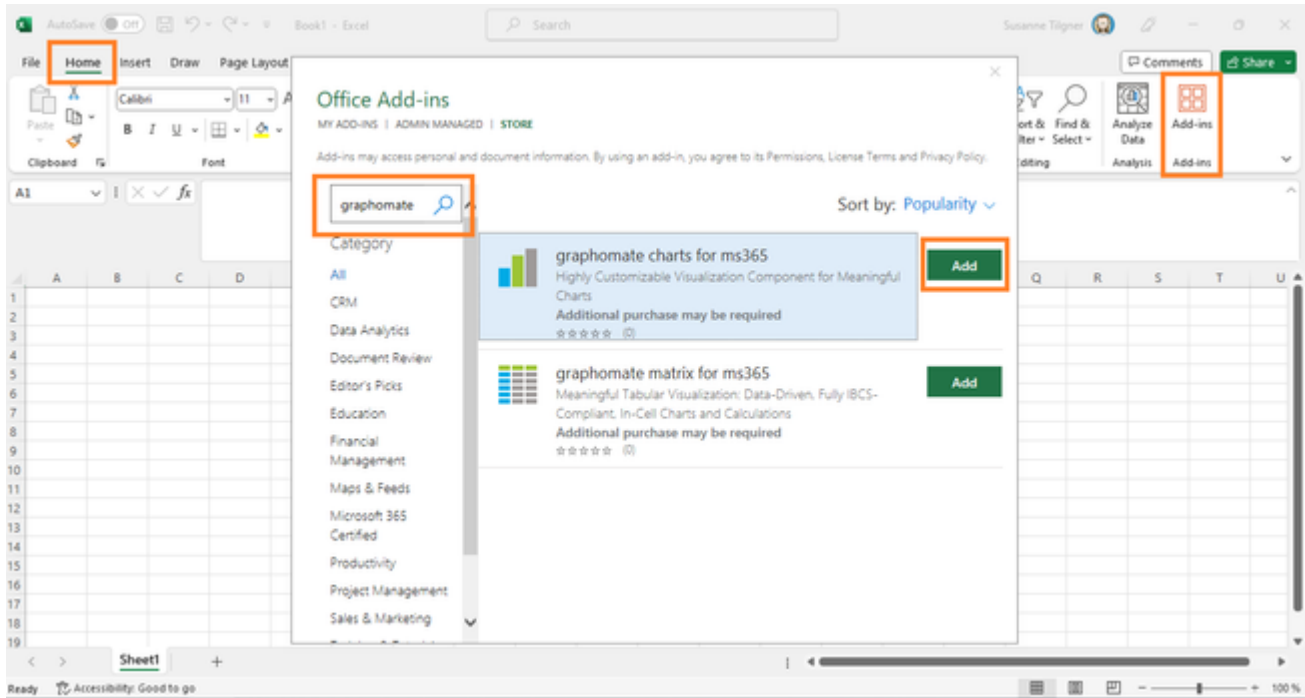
AutoSave Off Book1 - Excel Search Susanne Tilgner

File Home Insert Draw Page Layout

Comments Share

Paste Clipboard Calibri 11 B I U Font

Sort & Filter Find & Select Editing Analyze Data Analysis Add-ins Add-ins

A1 $fx$

Office Add-ins

MY ADD-INS | ADMIN MANAGED | STORE

Add-ins may access personal and document information. By using an add-in, you agree to its Permissions, License Terms and Privacy Policy.

graphomate

Sort by: Popularity

Category

All
CRM
Data Analytics
Document Review
Editor's Picks
Education
Financial Management
Maps & Feeds
Microsoft 365 Certified
Productivity
Project Management
Sales & Marketing

graphomate charts for ms365
Highly Customizable Visualization Component for Meaningful Charts
Additional purchase may be required
(0)

Add

graphomate matrix for ms365
Meaningful Tabular Visualization: Data-Driven, Fully IBCS-Compliant, In-Cell Charts and Calculations
Additional purchase may be required
(0)

Add

A B C D Q R S T U
1 2 3 4 5 6 7 8 9 10 11 12 13 14 15 16 17 18 19

Sheet1 +

Ready Accessibility: Good to go 100%